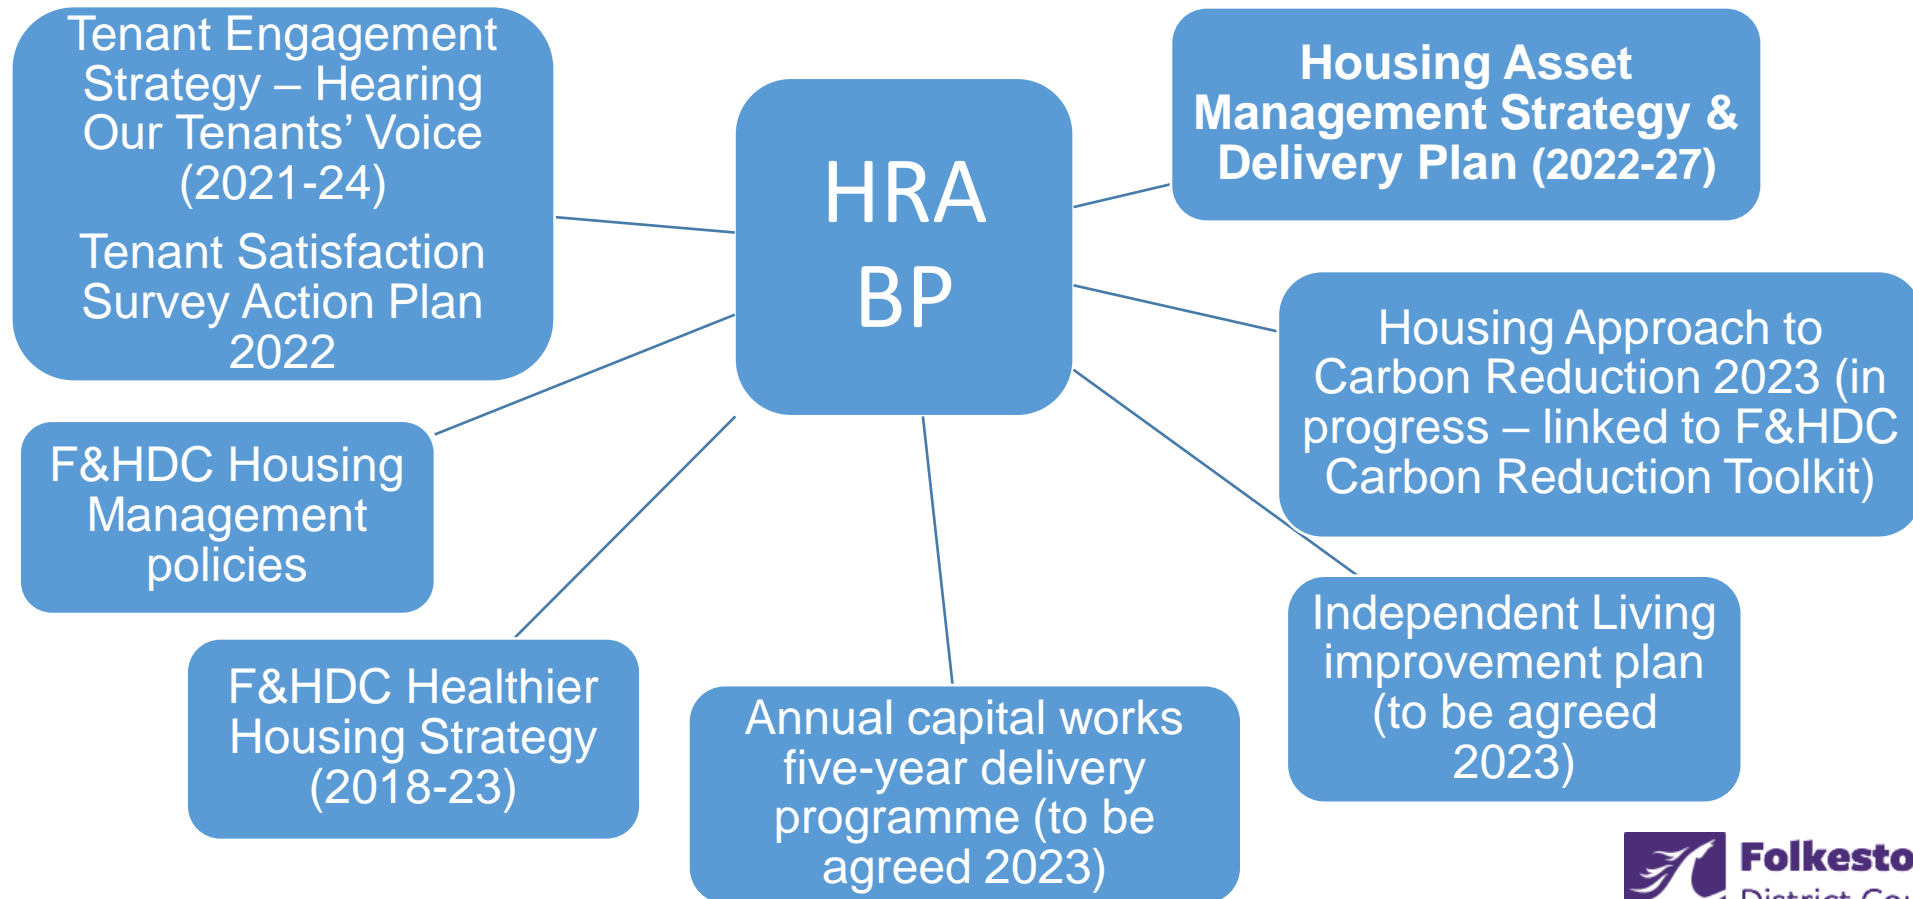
HRA BP

Tenant Engagement Strategy – Hearing Our Tenants' Voice (2021-24)

Tenant Satisfaction Survey Action Plan 2022

Housing Asset Management Strategy & Delivery Plan (2022-27)

Housing Approach to Carbon Reduction 2023 (in progress – linked to F&HDC Carbon Reduction Toolkit)

F&HDC Housing Management policies

F&HDC Healthier Housing Strategy (2018-23)

Annual capital works five-year delivery programme (to be agreed 2023)

Independent Living improvement plan (to be agreed 2023)

Folkesto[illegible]
District Co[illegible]